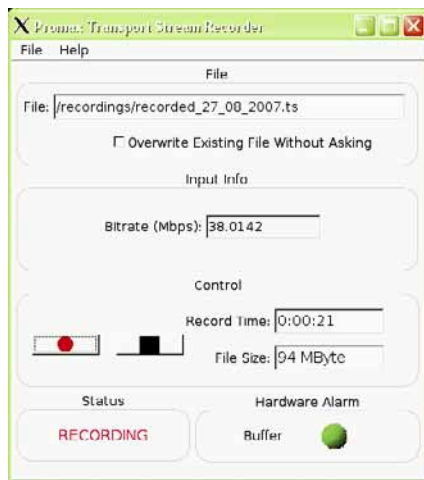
X Promax Transport Stream Recorder

File Help

File

File: /recordings/recorded_27_08_2007.ts

☐ Overwrite Existing File Without Asking

Input Info

Bitrate (Mbps): 38.0142

Control

Record Time: 0:00:21

File Size: 94 MByte

Status

RECORDING

Hardware Alarm

Buffer